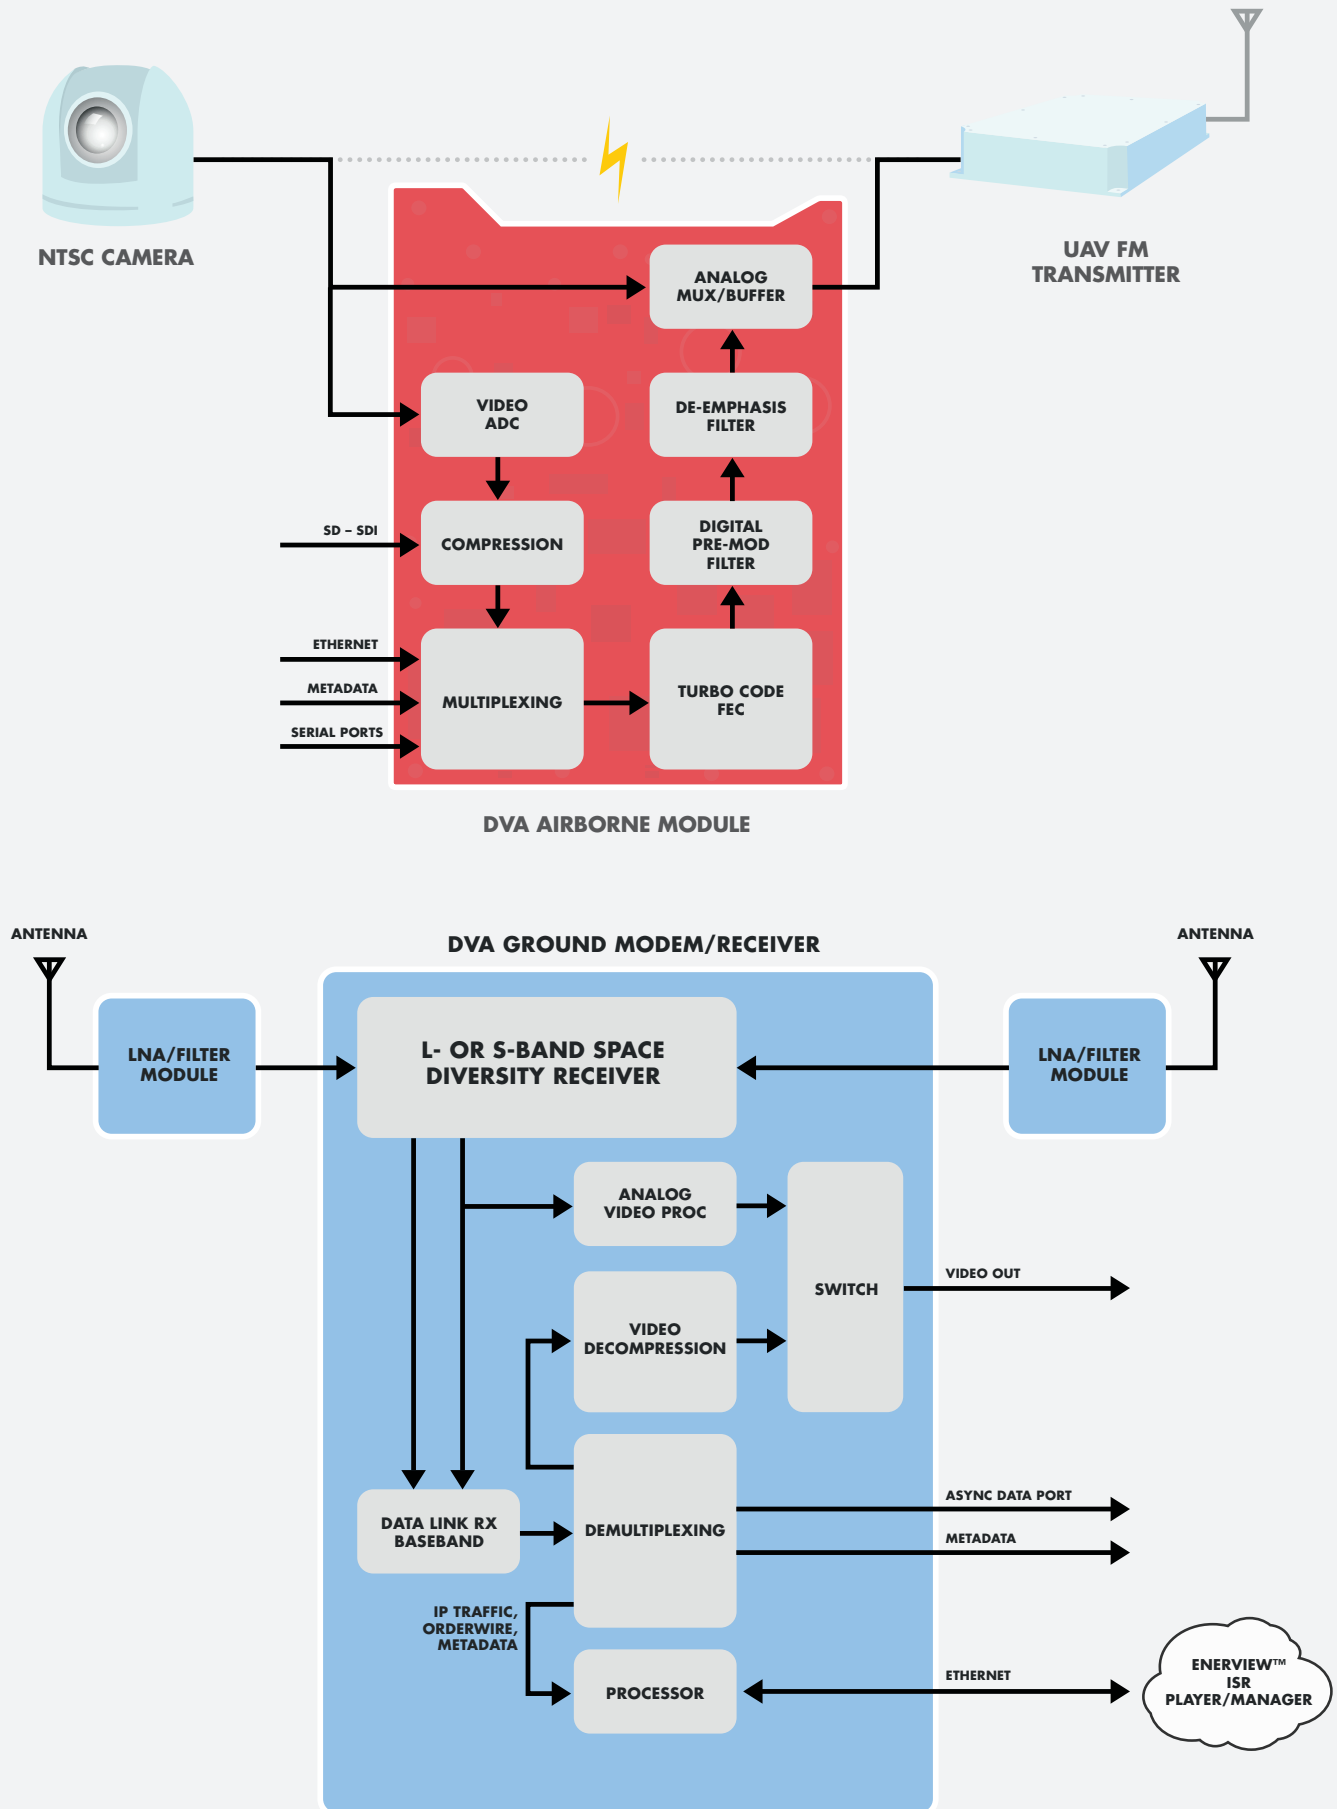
NTSC CAMERA

UAV FM TRANSMITTER

ANALOG MUX/BUFFER

VIDEO ADC

DE-EMPHASIS FILTER

SD – SDI

COMPRESSION

DIGITAL PRE-MOD FILTER

ETHERNET

METADATA

SERIAL PORTS

MULTIPLEXING

TURBO CODE FEC

DVA AIRBORNE MODULE

ANTENNA

DVA GROUND MODEM/RECEIVER

ANTENNA

LNA/FILTER MODULE

L- OR S-BAND SPACE DIVERSITY RECEIVER

LNA/FILTER MODULE

ANALOG VIDEO PROC

SWITCH

VIDEO OUT

VIDEO DECOMPRESSION

ASYNC DATA PORT

DATA LINK RX BASEBAND

DEMULTIPLEXING

METADATA

IP TRAFFIC, ORDERWIRE, METADATA

PROCESSOR

ETHERNET

ENERVIEW™ ISR PLAYER/MANAGER